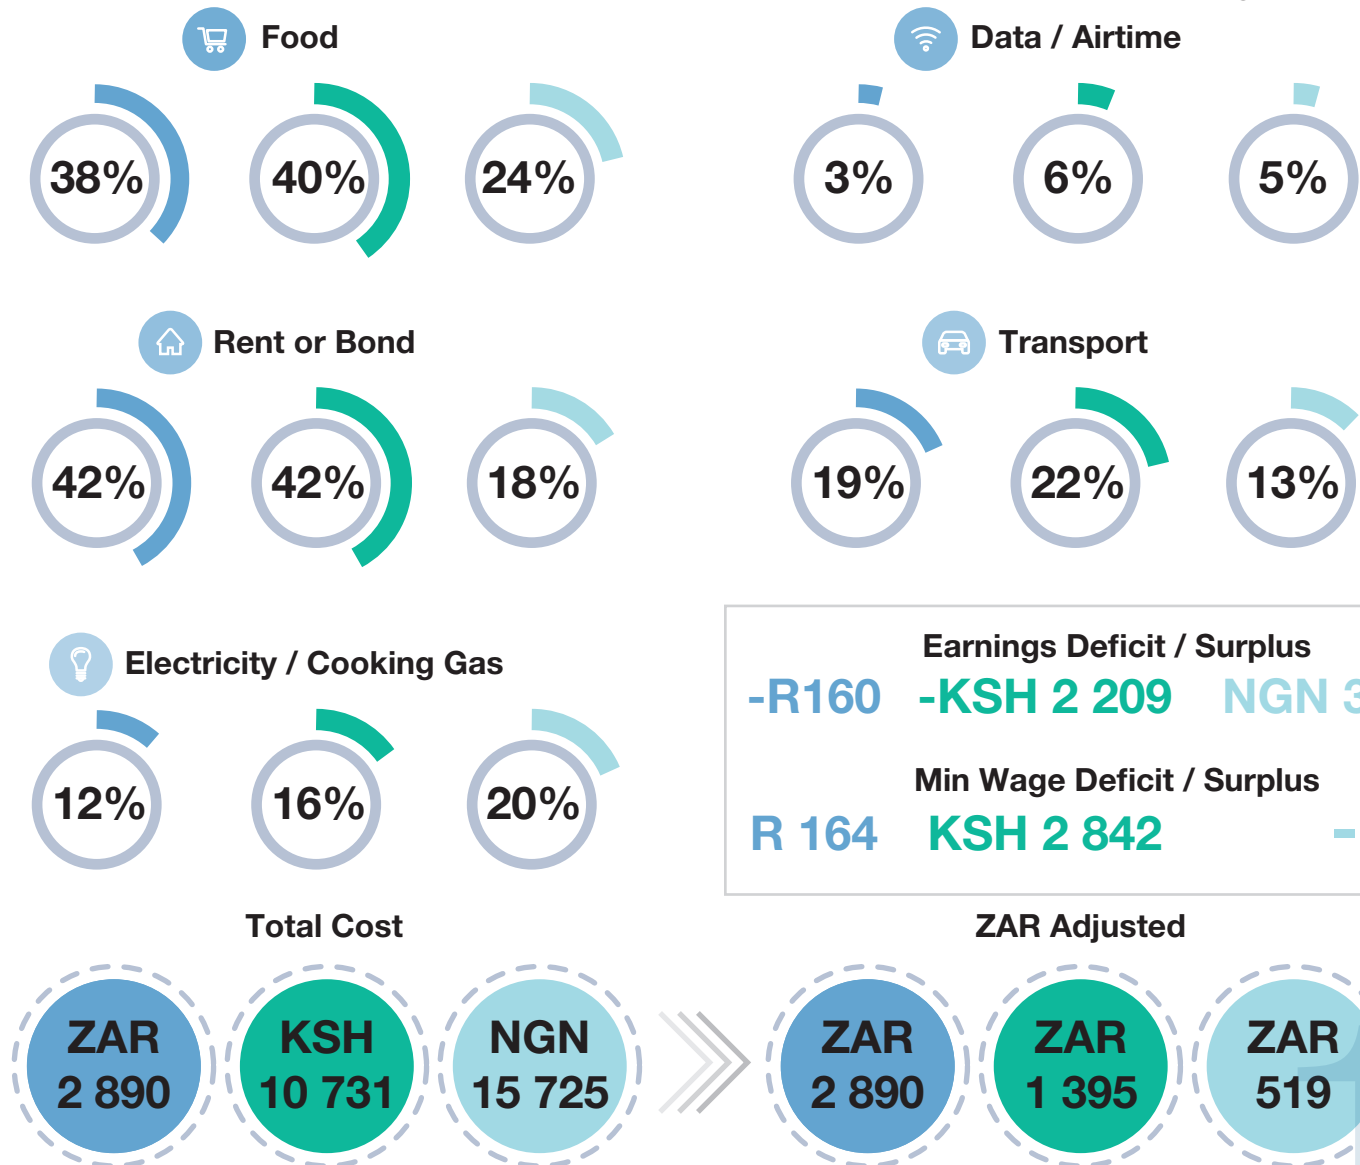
Food

38%

40%

24%

Data / Airtime

3%

6%

5%

Rent or Bond

42%

42%

18%

Transport

19%

22%

13%

Electricity / Cooking Gas

12%

16%

20%

Earnings Deficit / Surplus

-R160 -KSH 2 209 NGN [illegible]

Min Wage Deficit / Surplus

R 164 KSH 2 842 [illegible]

Total Cost

ZAR 2 890

KSH 10 731

NGN 15 725

ZAR Adjusted

ZAR 2 890

ZAR 1 395

ZAR 519